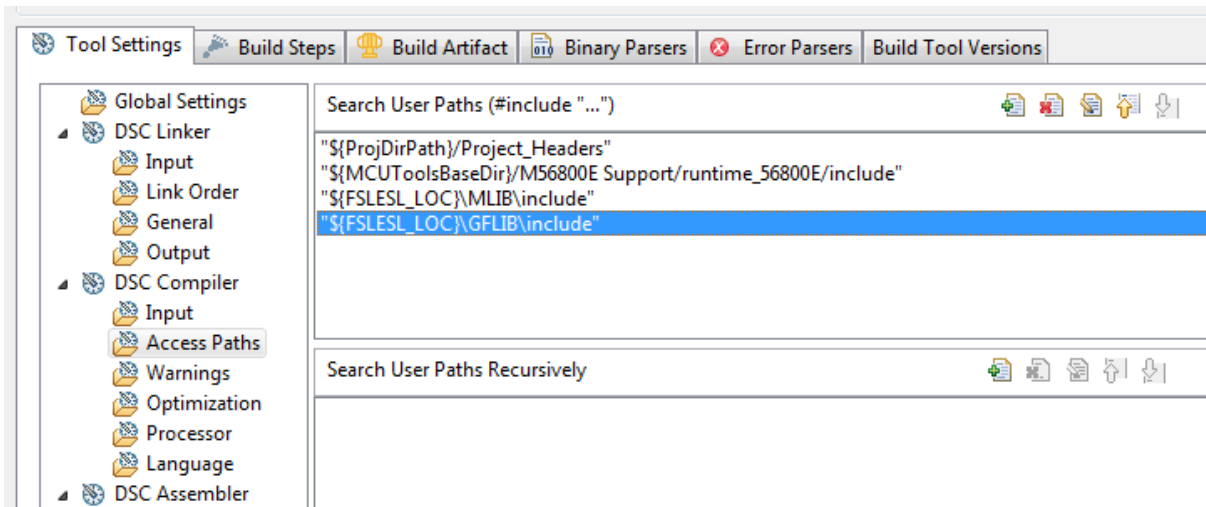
Tool Settings | Build Steps | Build Artifact | Binary Parsers | Error Parsers | Build Tool Versions

Global Settings
DSC Linker
Input
Link Order
General
Output
DSC Compiler
Input
Access Paths
Warnings
Optimization
Processor
Language
DSC Assembler

Search User Paths (#include "...")

"${ProjDirPath}/Project_Headers"
"${MCUToolsBaseDir}/M56800E Support/runtime_56800E/include"
"${FSLESL_LOC}\MLIB\include"
"${FSLESL_LOC}\GFLIB\include"

Search User Paths Recursively